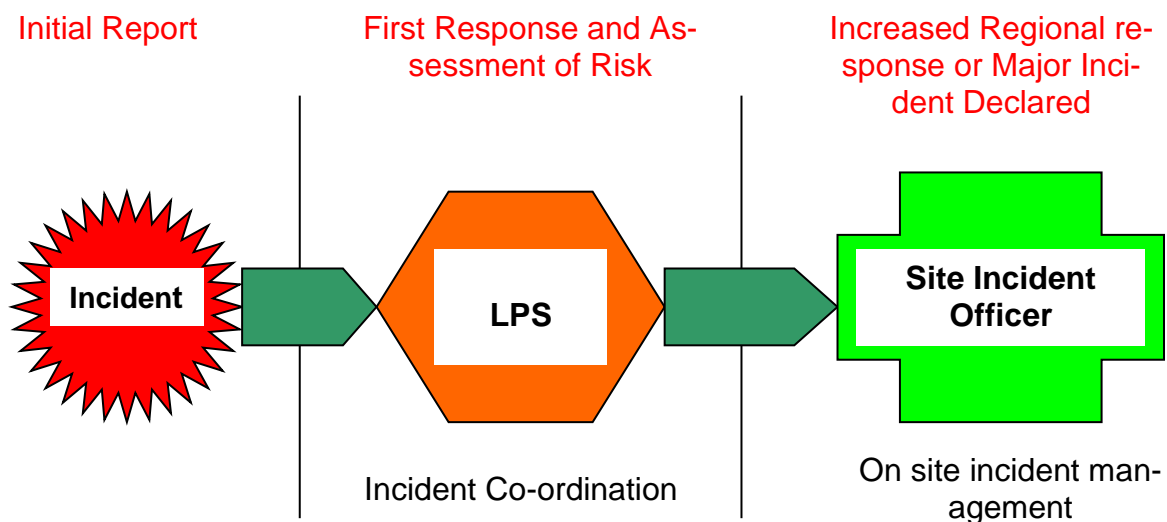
Initial Report

First Response and Assessment of Risk

Increased Regional response or Major Incident Declared

Incident

LPS

Site Incident Officer

Incident Co-ordination

On site incident management